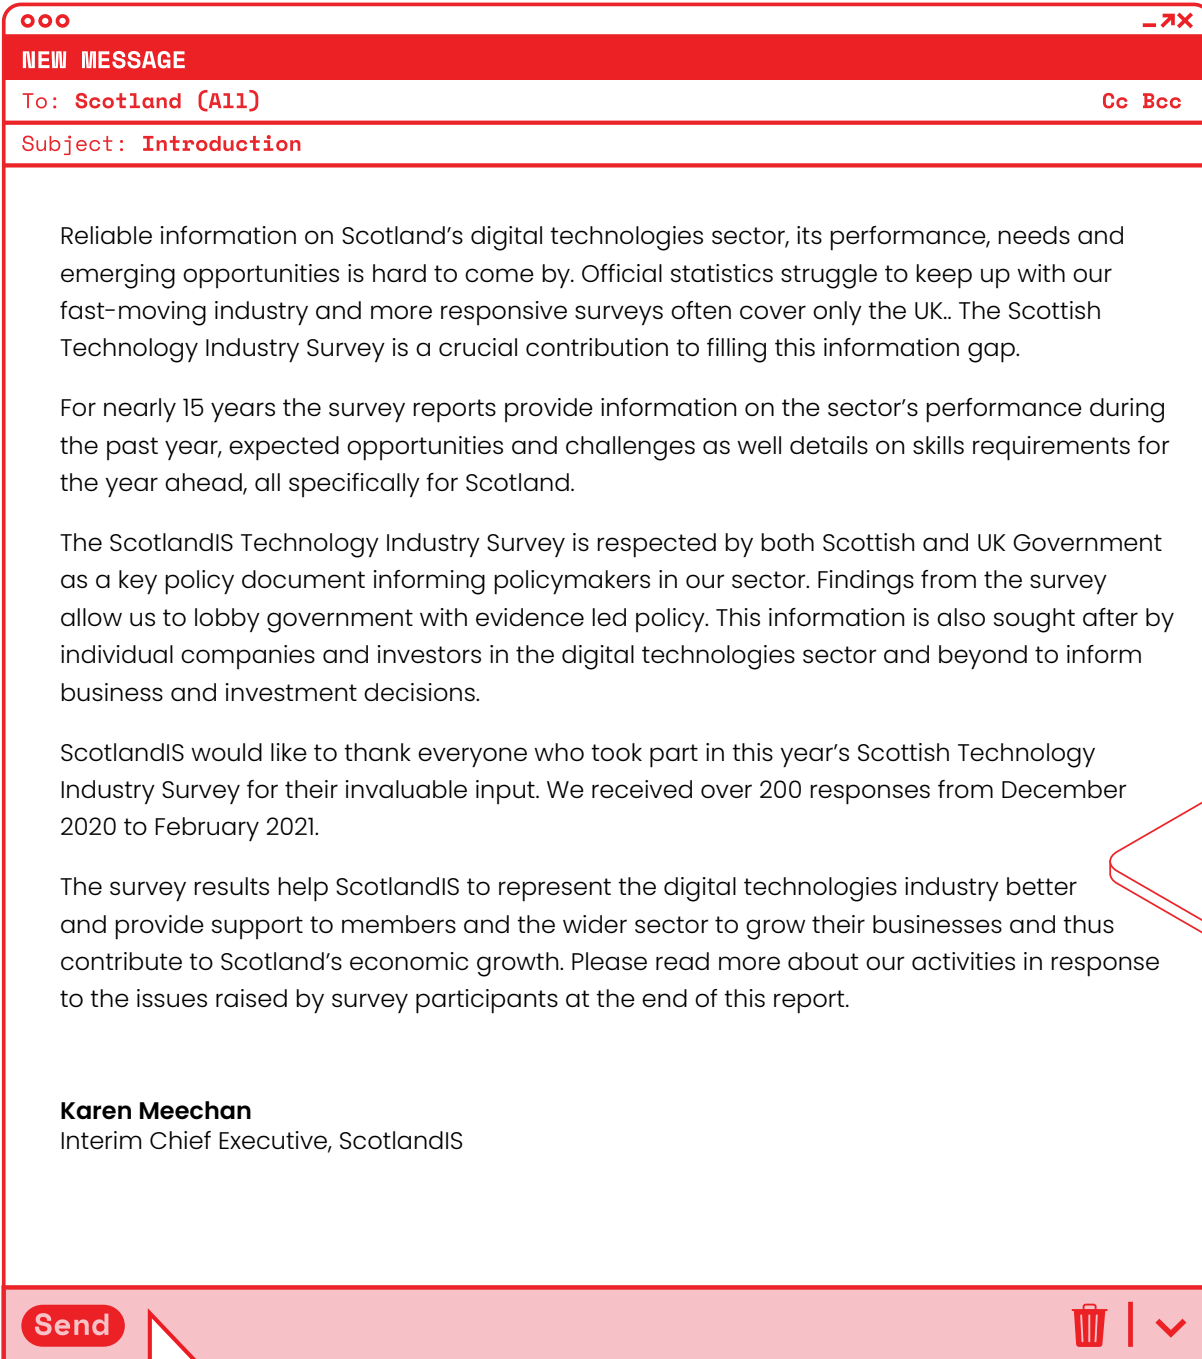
NEW MESSAGE

To: Scotland (All)

Cc Bcc

Subject: Introduction

Reliable information on Scotland's digital technologies sector, its performance, needs and emerging opportunities is hard to come by. Official statistics struggle to keep up with our fast-moving industry and more responsive surveys often cover only the UK.. The Scottish Technology Industry Survey is a crucial contribution to filling this information gap.

For nearly 15 years the survey reports provide information on the sector's performance during the past year, expected opportunities and challenges as well details on skills requirements for the year ahead, all specifically for Scotland.

The ScotlandIS Technology Industry Survey is respected by both Scottish and UK Government as a key policy document informing policymakers in our sector. Findings from the survey allow us to lobby government with evidence led policy. This information is also sought after by individual companies and investors in the digital technologies sector and beyond to inform business and investment decisions.

ScotlandIS would like to thank everyone who took part in this year's Scottish Technology Industry Survey for their invaluable input. We received over 200 responses from December 2020 to February 2021.

The survey results help ScotlandIS to represent the digital technologies industry better and provide support to members and the wider sector to grow their businesses and thus contribute to Scotland's economic growth. Please read more about our activities in response to the issues raised by survey participants at the end of this report.

Karen Meechan
Interim Chief Executive, ScotlandIS

Send